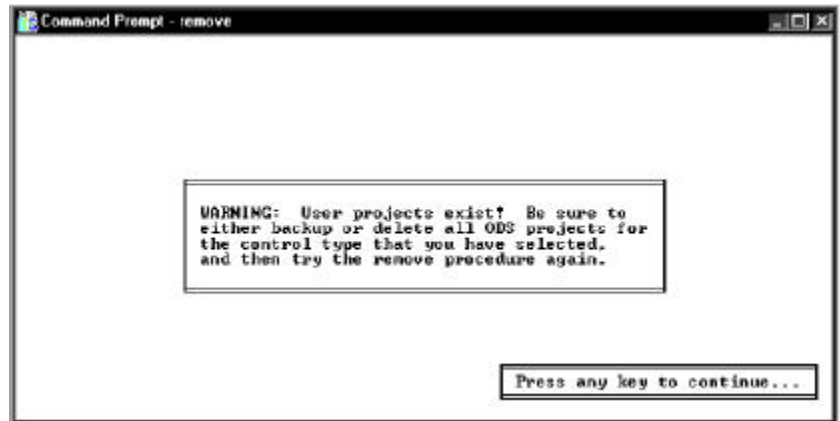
Command Prompt - remove

WARNING: User projects exist! Be sure to either backup or delete all ODS projects for the control type that you have selected. and then try the remove procedure again.

Press any key to continue...